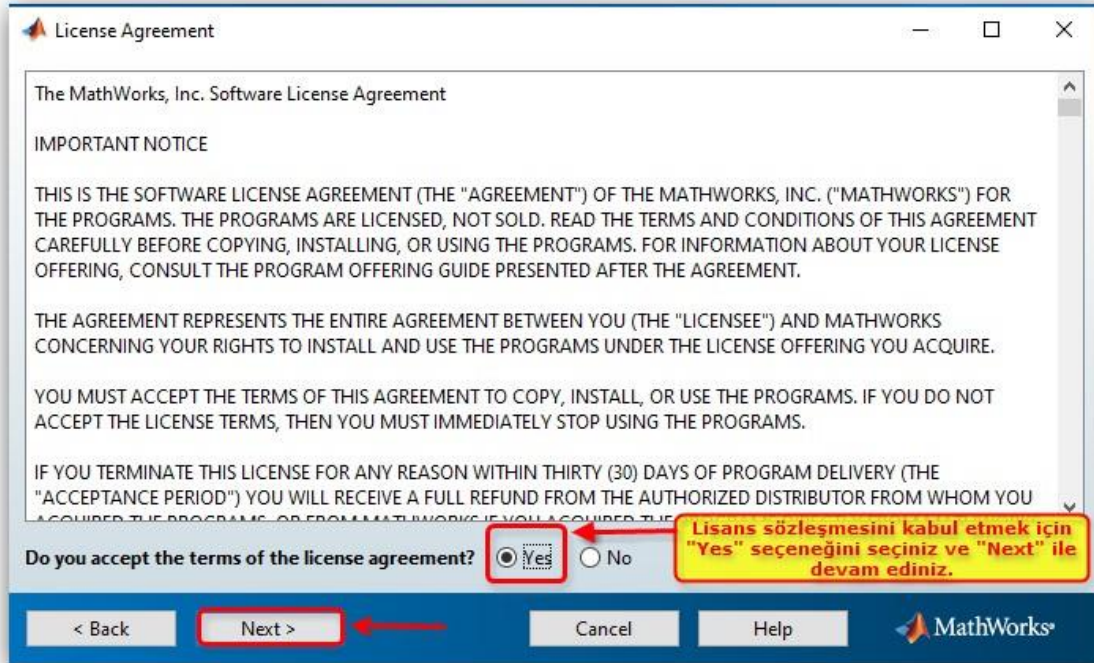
License Agreement

The MathWorks, Inc. Software License Agreement

IMPORTANT NOTICE

THIS IS THE SOFTWARE LICENSE AGREEMENT (THE "AGREEMENT") OF THE MATHWORKS, INC. ("MATHWORKS") FOR THE PROGRAMS. THE PROGRAMS ARE LICENSED, NOT SOLD. READ THE TERMS AND CONDITIONS OF THIS AGREEMENT CAREFULLY BEFORE COPYING, INSTALLING, OR USING THE PROGRAMS. FOR INFORMATION ABOUT YOUR LICENSE OFFERING, CONSULT THE PROGRAM OFFERING GUIDE PRESENTED AFTER THE AGREEMENT.

THE AGREEMENT REPRESENTS THE ENTIRE AGREEMENT BETWEEN YOU (THE "LICENSEE") AND MATHWORKS CONCERNING YOUR RIGHTS TO INSTALL AND USE THE PROGRAMS UNDER THE LICENSE OFFERING YOU ACQUIRE.

YOU MUST ACCEPT THE TERMS OF THIS AGREEMENT TO COPY, INSTALL, OR USE THE PROGRAMS. IF YOU DO NOT ACCEPT THE LICENSE TERMS, THEN YOU MUST IMMEDIATELY STOP USING THE PROGRAMS.

IF YOU TERMINATE THIS LICENSE FOR ANY REASON WITHIN THIRTY (30) DAYS OF PROGRAM DELIVERY (THE "ACCEPTANCE PERIOD") YOU WILL RECEIVE A FULL REFUND FROM THE AUTHORIZED DISTRIBUTOR FROM WHOM YOU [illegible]

Lisans sözleşmesini kabul etmek için "Yes" seçeneğini seçiniz ve "Next" ile devam ediniz.

Do you accept the terms of the license agreement? Yes No

< Back Next > Cancel Help MathWorks